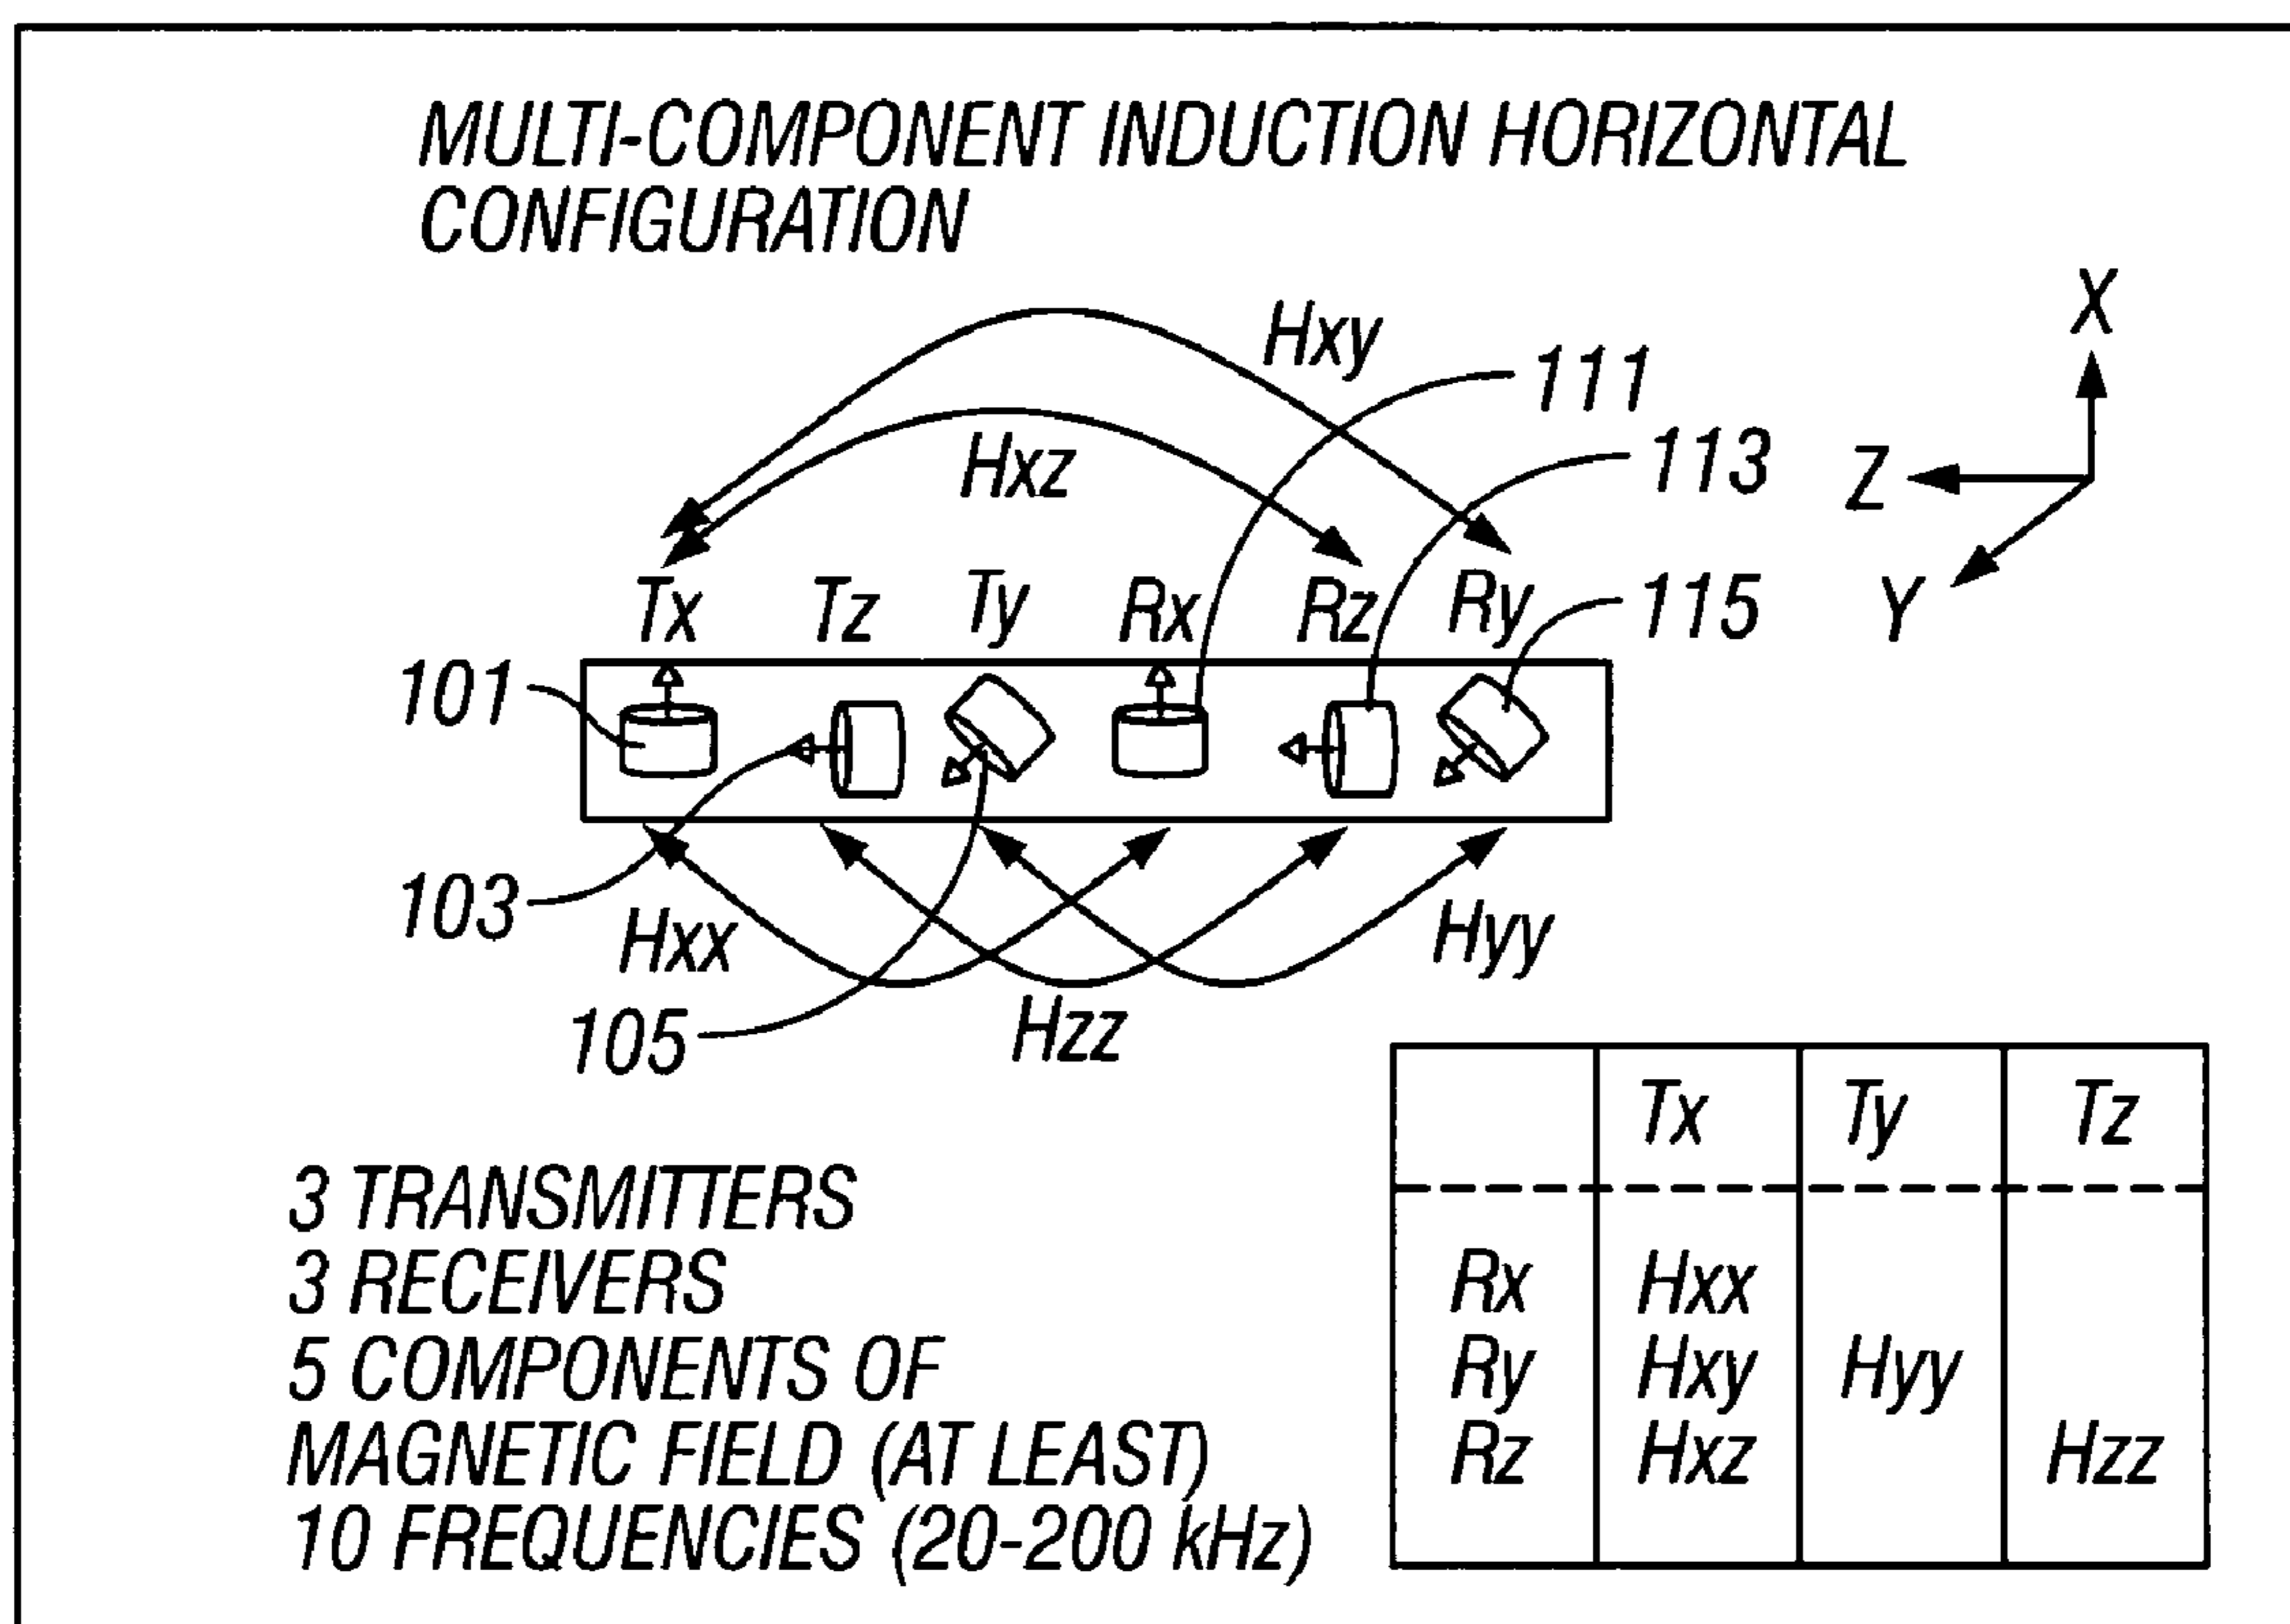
MULTI-COMPONENT INDUCTION HORIZONTAL CONFIGURATION

Hxy
111
Hxz
113
X
Z
Y
Tx Tz Ty Rx Rz Ry
115
101
103
Hxx
Hyy
105
Hzz

3 TRANSMITTERS
3 RECEIVERS
5 COMPONENTS OF MAGNETIC FIELD (AT LEAST)
10 FREQUENCIES (20-200 kHz)

| | Tx | Ty | Tz |
|---|---|---|---|
| Rx<br>Ry<br>Rz | Hxx<br>Hxy<br>Hxz | Hyy | Hzz |